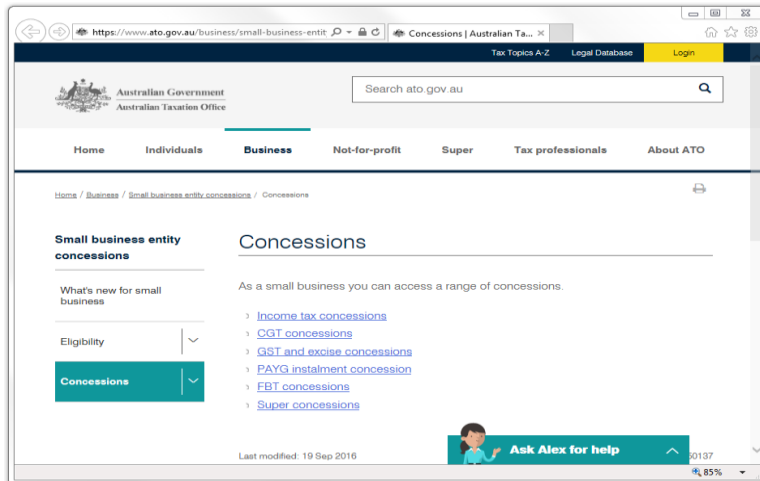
https://www.ato.gov.au/business/small-business-entit

Concessions | Australian Ta...

Tax Topics A-Z   Legal Database   Login

Australian Government
Australian Taxation Office

Search ato.gov.au

Home   Individuals   Business   Not-for-profit   Super   Tax professionals   About ATO

Home / Business / Small business entity concessions / Concessions

Small business entity concessions

What's new for small business

Eligibility

Concessions

Concessions

As a small business you can access a range of concessions.

Income tax concessions
CGT concessions
GST and excise concessions
PAYG instalment concession
FBT concessions
Super concessions

Last modified: 19 Sep 2016

Ask Alex for help

60137

85%